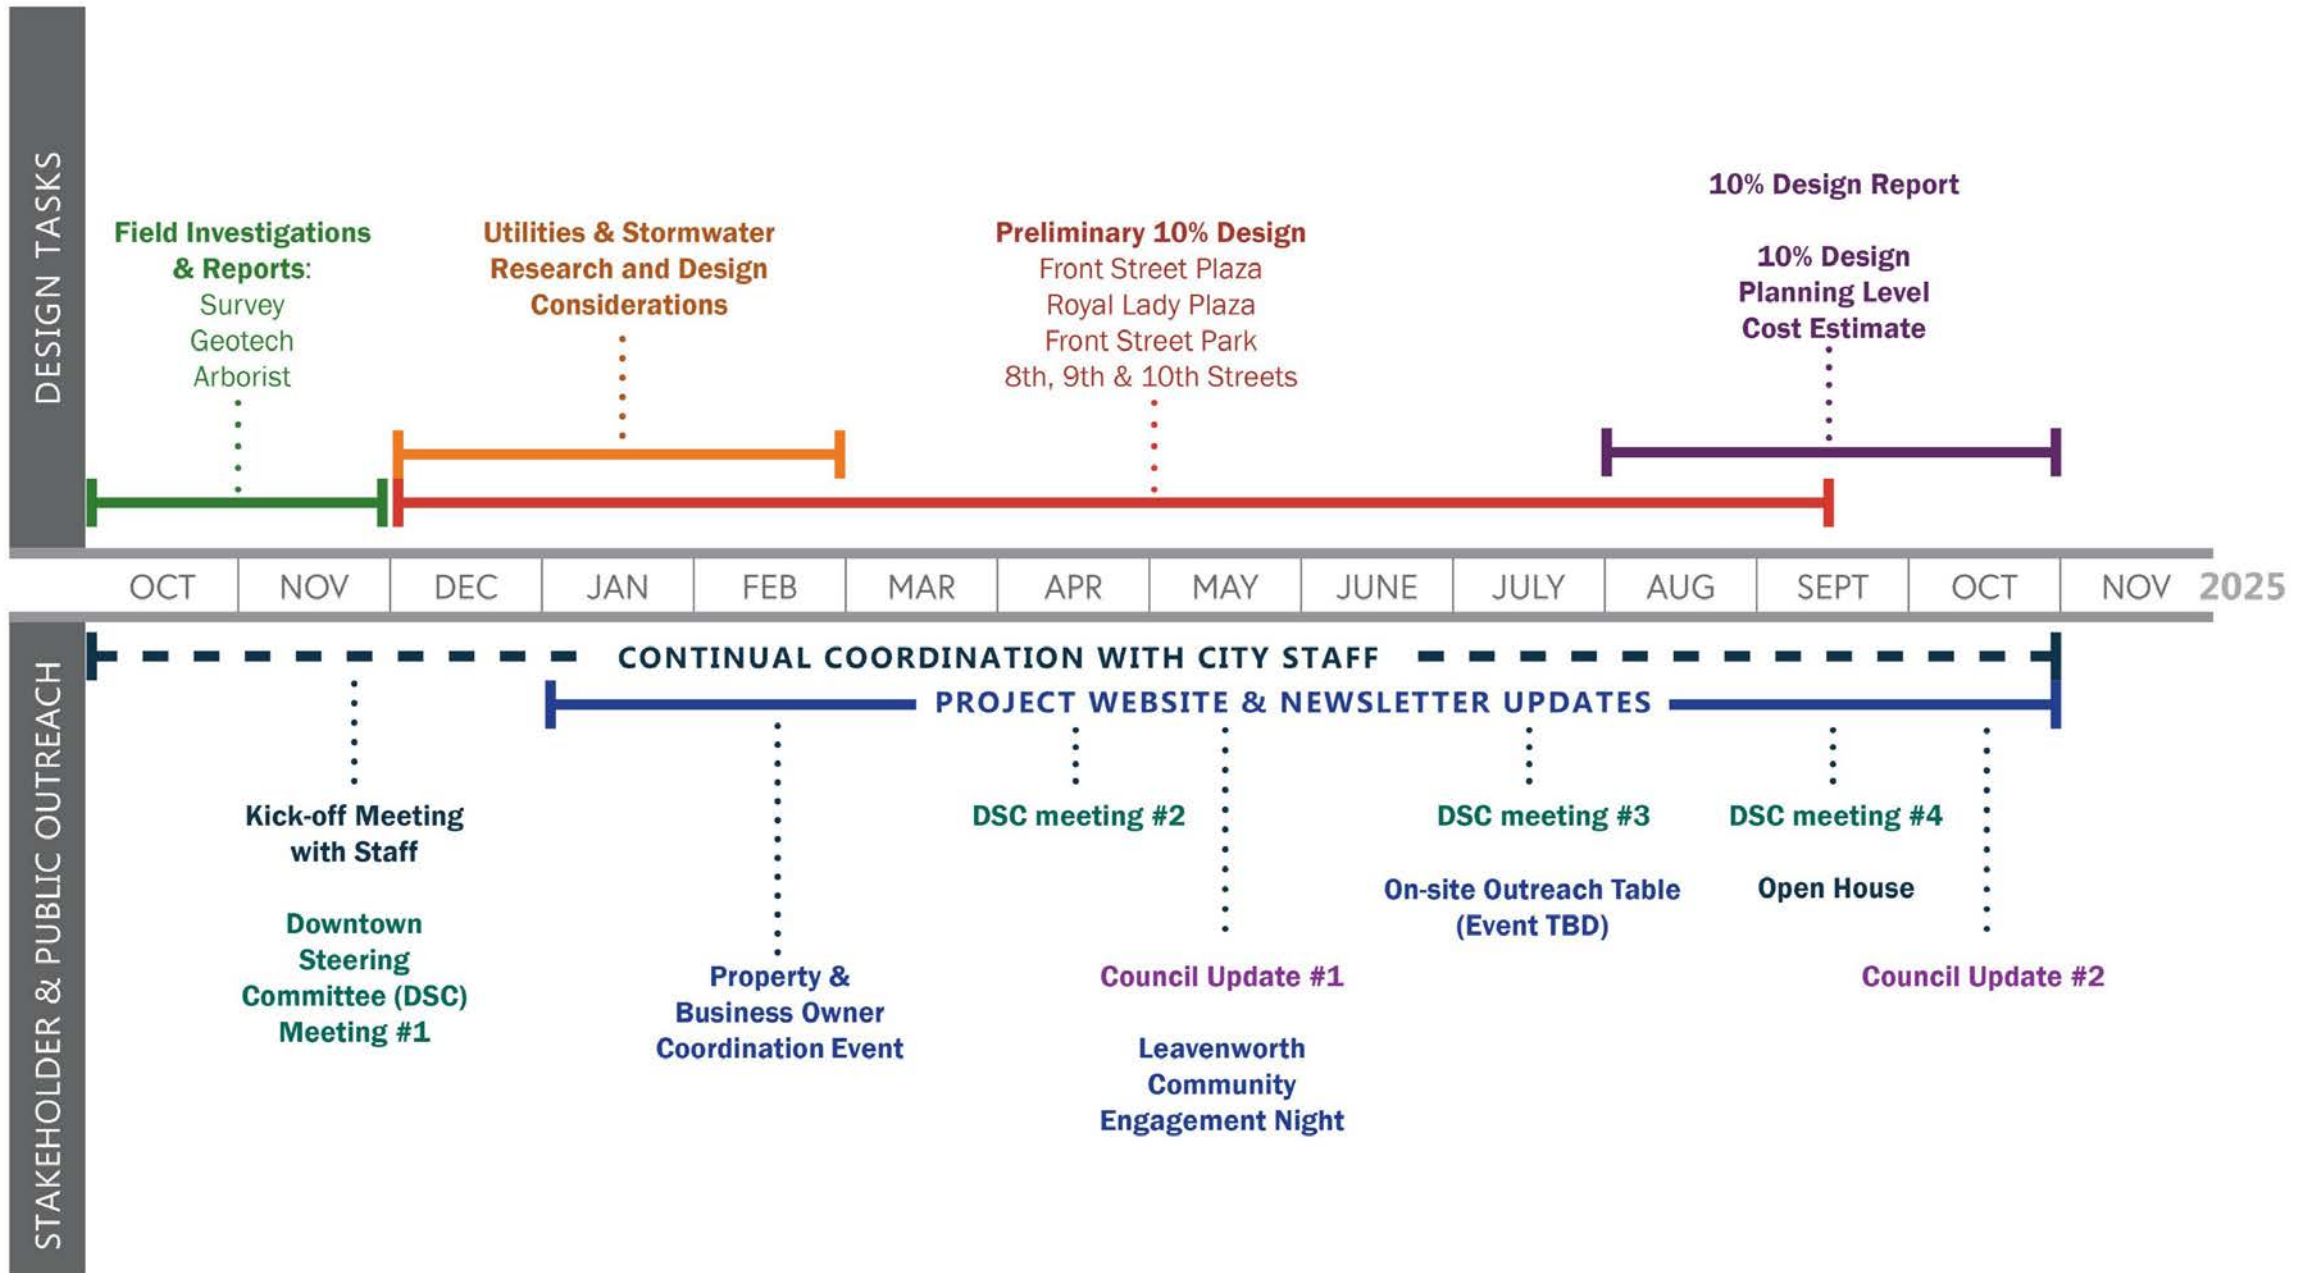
DESIGN TASKS

Field Investigations & Reports:
Survey
Geotech
Arborist

Utilities & Stormwater Research and Design Considerations

Preliminary 10% Design
Front Street Plaza
Royal Lady Plaza
Front Street Park
8th, 9th & 10th Streets

10% Design Report

10% Design Planning Level Cost Estimate

OCT NOV DEC JAN FEB MAR APR MAY JUNE JULY AUG SEPT OCT NOV 2025

STAKEHOLDER & PUBLIC OUTREACH

CONTINUAL COORDINATION WITH CITY STAFF

PROJECT WEBSITE & NEWSLETTER UPDATES

Kick-off Meeting with Staff

Downtown Steering Committee (DSC) Meeting #1

Property & Business Owner Coordination Event

DSC meeting #2

Council Update #1

Leavenworth Community Engagement Night

DSC meeting #3

On-site Outreach Table (Event TBD)

DSC meeting #4

Open House

Council Update #2